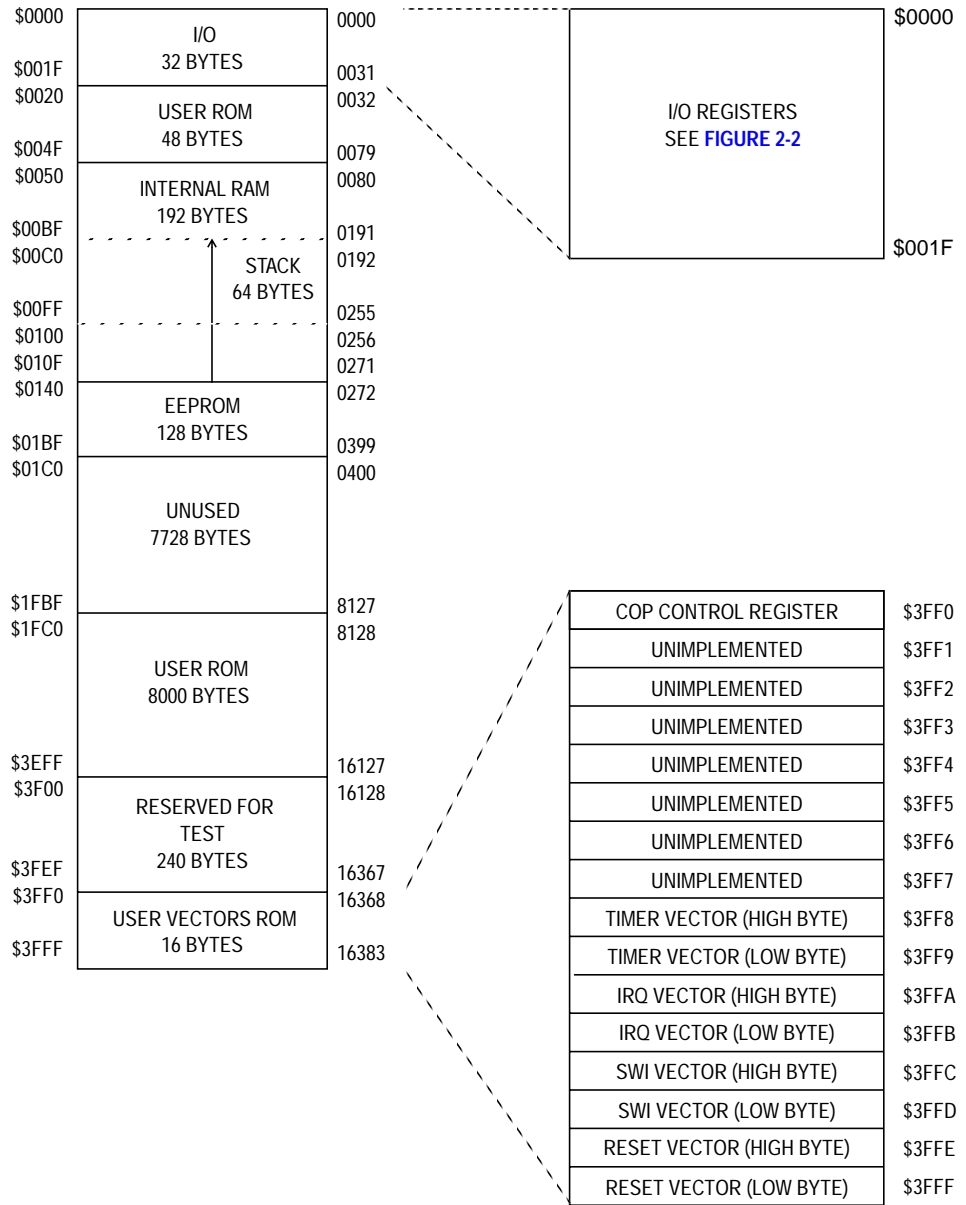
$0000 I/O 32 BYTES 0000
$001F 0031
$0020 USER ROM 48 BYTES 0032
$004F 0079
$0050 INTERNAL RAM 192 BYTES 0080
$00BF 0191
$00C0 STACK 64 BYTES 0192
$00FF 0255
$0100 0256
$010F 0271
$0140 EEPROM 128 BYTES 0272
$01BF 0399
$01C0 UNUSED 7728 BYTES 0400
$1FBF 8127
$1FC0 USER ROM 8000 BYTES 8128
$3EFF 16127
$3F00 RESERVED FOR TEST 240 BYTES 16128
$3FEF 16367
$3FF0 USER VECTORS ROM 16 BYTES 16368
$3FFF 16383

$0000
I/O REGISTERS
SEE FIGURE 2-2
$001F

| COP CONTROL REGISTER | $3FF0 |
|---|---|
| UNIMPLEMENTED | $3FF1 |
| UNIMPLEMENTED | $3FF2 |
| UNIMPLEMENTED | $3FF3 |
| UNIMPLEMENTED | $3FF4 |
| UNIMPLEMENTED | $3FF5 |
| UNIMPLEMENTED | $3FF6 |
| UNIMPLEMENTED | $3FF7 |
| TIMER VECTOR (HIGH BYTE) | $3FF8 |
| TIMER VECTOR (LOW BYTE) | $3FF9 |
| IRQ VECTOR (HIGH BYTE) | $3FFA |
| IRQ VECTOR (LOW BYTE) | $3FFB |
| SWI VECTOR (HIGH BYTE) | $3FFC |
| SWI VECTOR (LOW BYTE) | $3FFD |
| RESET VECTOR (HIGH BYTE) | $3FFE |
| RESET VECTOR (LOW BYTE) | $3FFF |